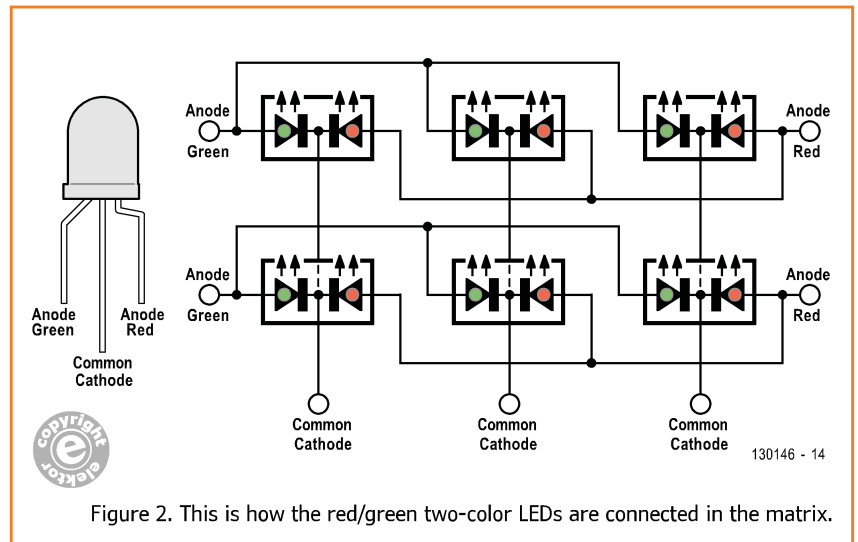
Anode Green

Anode Red

Anode Green

Anode Red

Anode Green

Anode Red

Common Cathode

Common Cathode

Common Cathode

Common Cathode

copyright elektor

130146 - 14

Figure 2. This is how the red/green two-color LEDs are connected in the matrix.